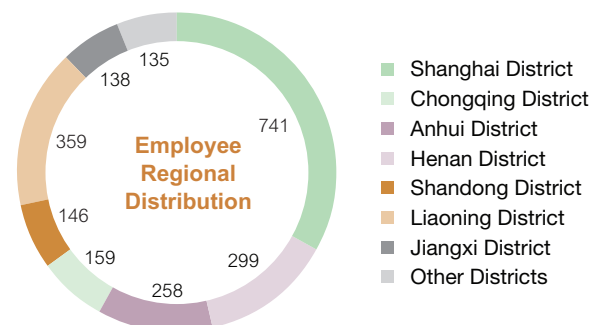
Employee Regional Distribution

741
299
258
159
146
359
138
135

Shanghai District
Chongqing District
Anhui District
Henan District
Shandong District
Liaoning District
Jiangxi District
Other Districts